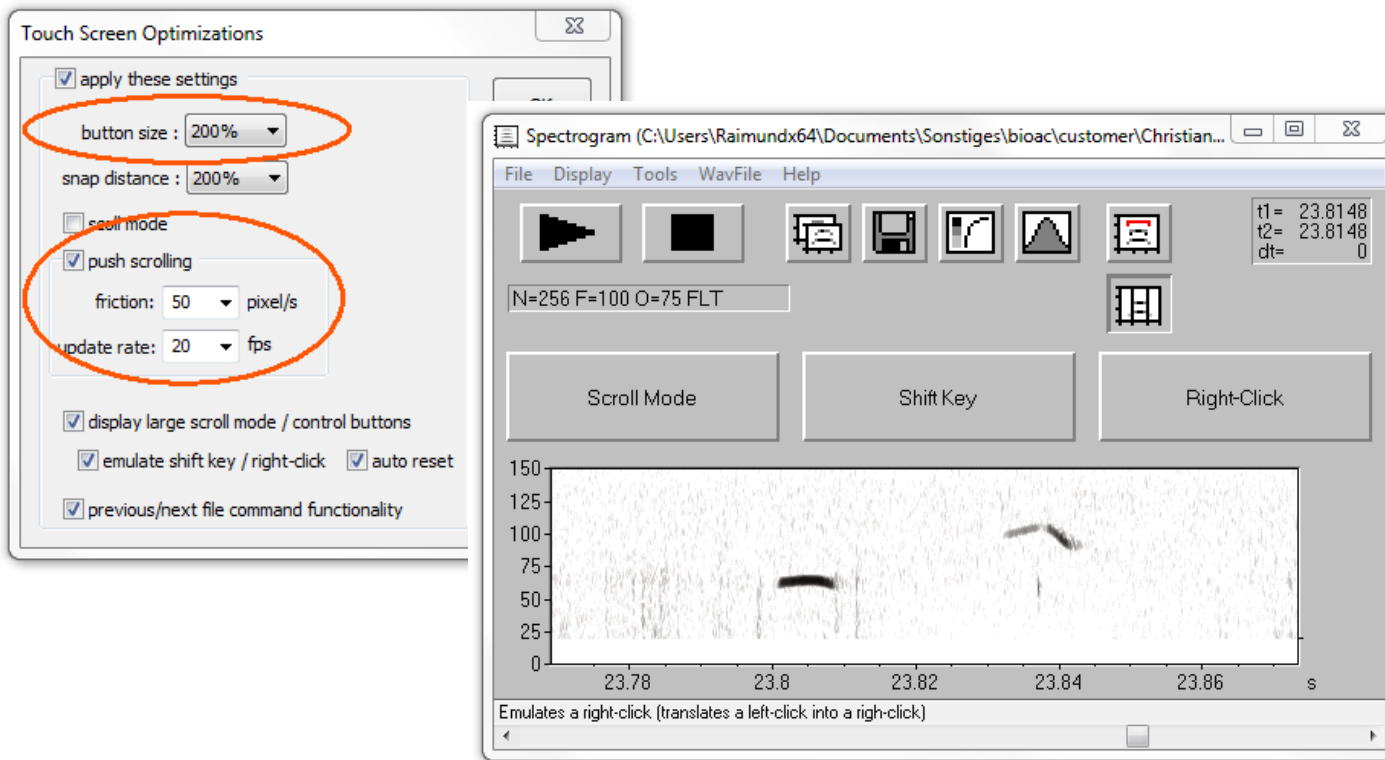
Touch Screen Optimizations

apply these settings

button size : 200%

snap distance : 200%

scroll mode

push scrolling

friction: 50 pixel/s

update rate: 20 fps

display large scroll mode / control buttons

emulate shift key / right-click

auto reset

previous/next file command functionality

Ok

Spectrogram (C:\Users\Raimundx64\Documents\Sonstiges\bioac\customer\Christian...

File Display Tools WavFile Help

t1= 23.8148
t2= 23.8148
dt= 0

N=256 F=100 O=75 FLT

Scroll Mode

Shift Key

Right-Click

150
125
100
75
50
25
0

23.78 23.8 23.82 23.84 23.86 s

Emulates a right-click (translates a left-click into a righ-click)